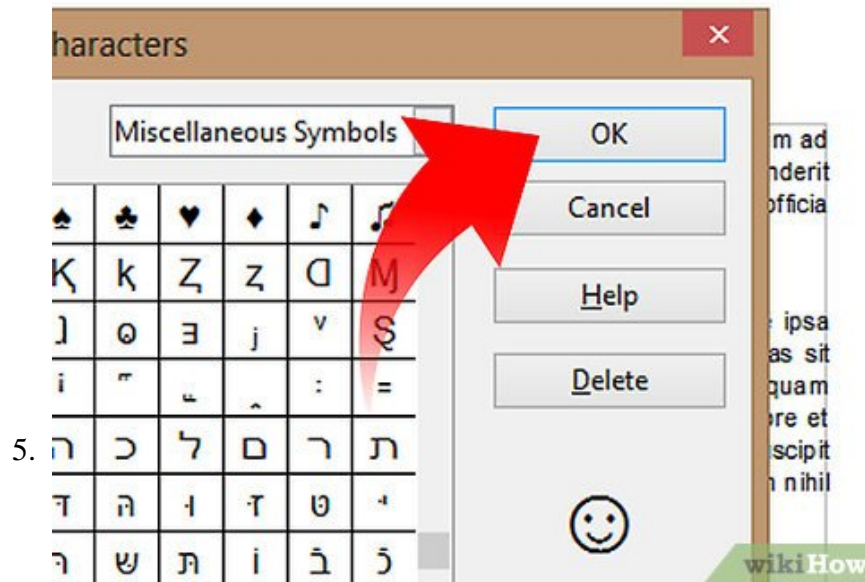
5.

haracters

Miscellaneous Symbols

OK

Cancel

Help

Delete

| ♠ | ♣ | ♥ | ♦ | ♪ | ♫ |
|---|---|---|---|---|---|
| Ķ | ķ | Ȥ | ȥ | ȡ | Ɱ |
| ɔ | ɵ | ɘ | j | ᵛ | Ş |
| ˈ | ˉ | ˍ | ˆ | ː | ˭ |
| ה | כ | ל | ם | ר | ת |
| ד | הּ | ׀ | ׄ | ט | ׅ |
| ך | ש | תּ | וֹ | בֿ | כֿ |

m ad
nderit
fficia

ipsa
as sit
quam
ore et
scipit
n nihil

wikiHow